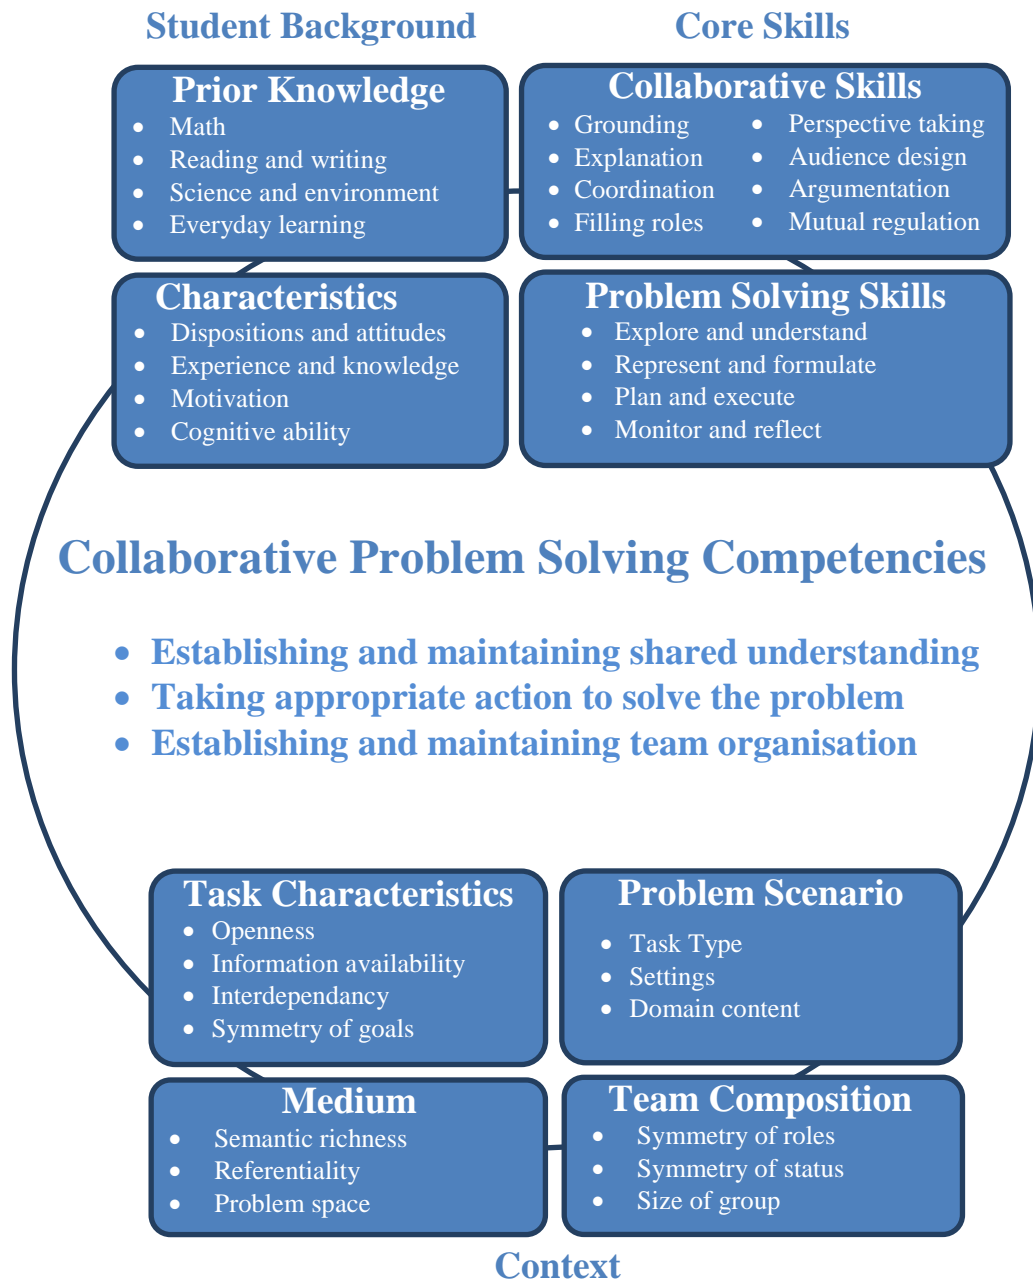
Student Background

Core Skills

Prior Knowledge
- Math
- Reading and writing
- Science and environment
- Everyday learning

Collaborative Skills
- Grounding
- Explanation
- Coordination
- Filling roles
- Perspective taking
- Audience design
- Argumentation
- Mutual regulation

Characteristics
- Dispositions and attitudes
- Experience and knowledge
- Motivation
- Cognitive ability

Problem Solving Skills
- Explore and understand
- Represent and formulate
- Plan and execute
- Monitor and reflect

Collaborative Problem Solving Competencies

- Establishing and maintaining shared understanding
- Taking appropriate action to solve the problem
- Establishing and maintaining team organisation

Task Characteristics
- Openness
- Information availability
- Interdependancy
- Symmetry of goals

Problem Scenario
- Task Type
- Settings
- Domain content

Medium
- Semantic richness
- Referentiality
- Problem space

Team Composition
- Symmetry of roles
- Symmetry of status
- Size of group

Context